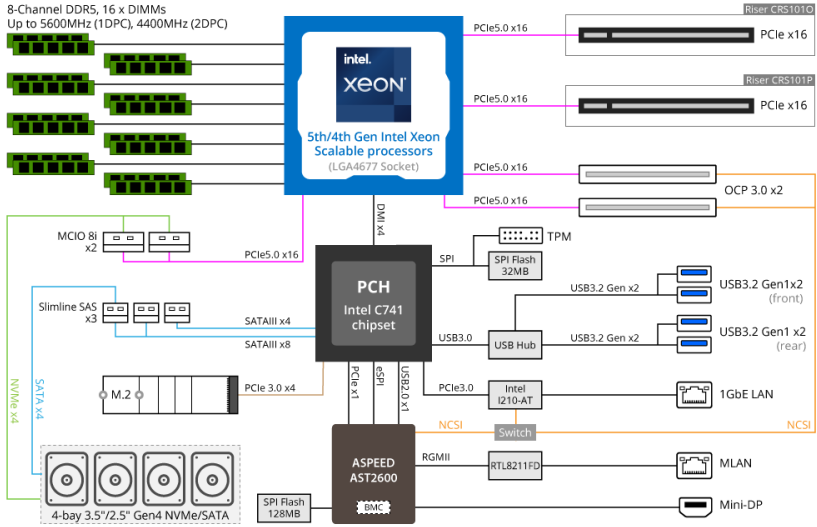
8-Channel DDR5, 16 x DIMMs
Up to 5600MHz (1DPC), 4400MHz (2DPC)

intel.
XEON

5th/4th Gen Intel Xeon Scalable processors
(LGA4677 Socket)

PCIe5.0 x16
Riser CRS101O
PCIe x16

PCIe5.0 x16
Riser CRS101P
PCIe x16

PCIe5.0 x16
PCIe5.0 x16
OCP 3.0 x2

DMI x4

MCIO 8i
x2
PCIe5.0 x16

PCH
Intel C741
chipset

SPI
SPI Flash
32MB
TPM

USB3.2 Gen x2
USB3.2 Gen1x2
(front)

Slimline SAS
x3
SATAIII x4
SATAIII x8

USB3.0
USB Hub
USB3.2 Gen x2
USB3.2 Gen1 x2
(rear)

M.2
PCIe 3.0 x4

PCIe x1
eSPI
USB2.0 x1
PCIe3.0
Intel
I210-AT
1GbE LAN

NVMe x4
SATA x4

NCSI
Switch
NCSI

ASPEED
AST2600
BMC
RGMII
RTL8211FD
MLAN

SPI Flash
128MB
Mini-DP

4-bay 3.5"/2.5" Gen4 NVMe/SATA